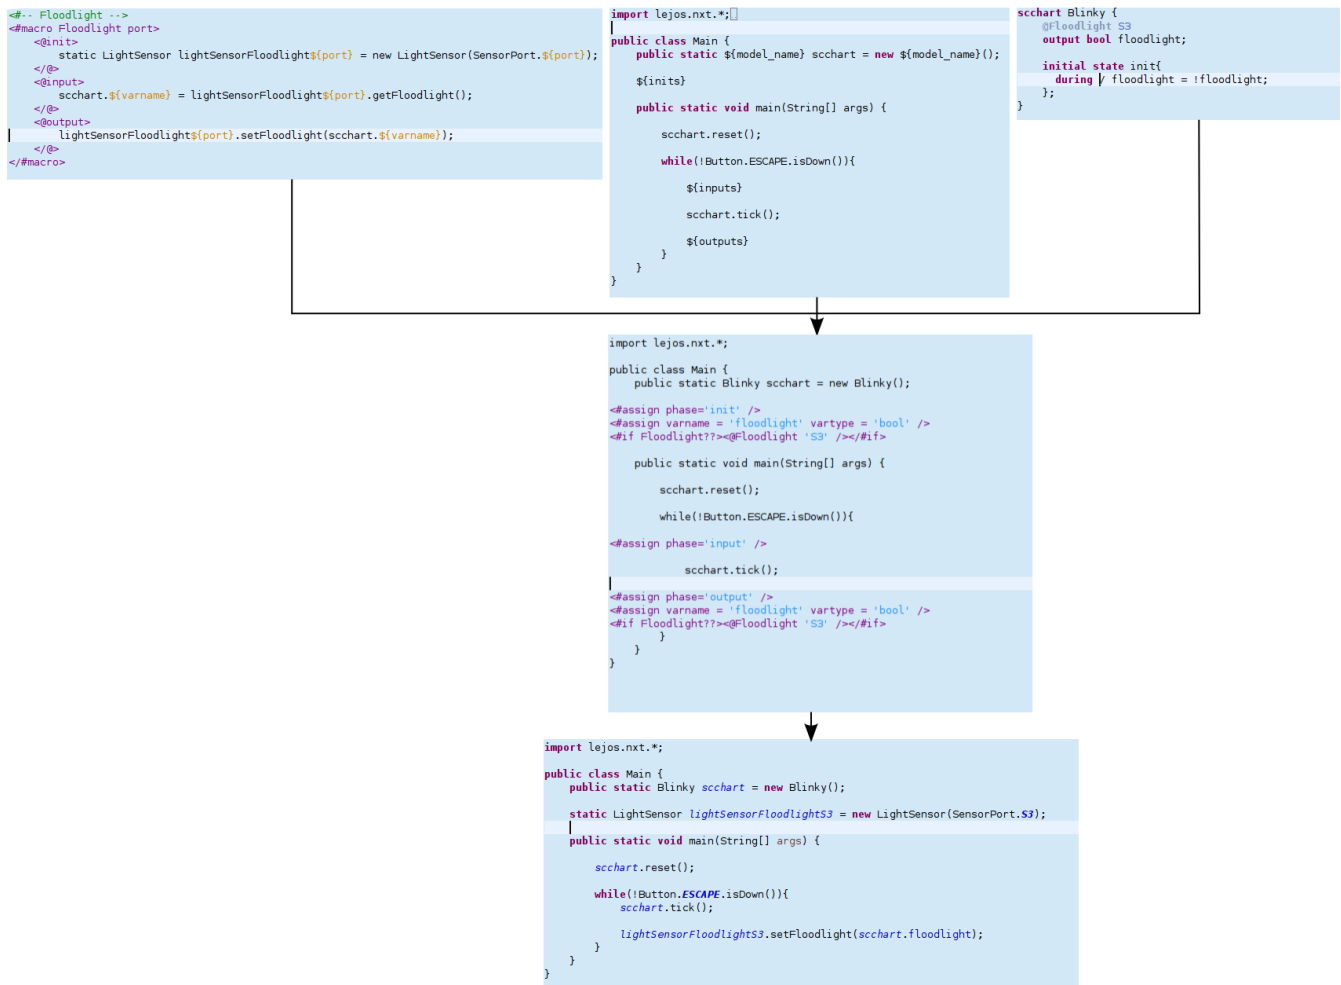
<#-- Floodlight -->
<#macro Floodlight port>
<@init>
static LightSensor lightSensorFloodlight${port} = new LightSensor(SensorPort.${port});
</@>
<@input>
scchart.${varname} = lightSensorFloodlight${port}.getFloodlight();
</@>
<@output>
lightSensorFloodlight${port}.setFloodlight(scchart.${varname});
</@>
</#macro>

import lejos.nxt.*;

public class Main {
public static ${model_name} scchart = new ${model_name}();

${inits}

public static void main(String[] args) {

scchart.reset();

while(!Button.ESCAPE.isDown()){

${inputs}

scchart.tick();

${outputs}
}
}
}

scchart Blinky {
@Floodlight S3
output bool floodlight;

initial state init{
during / floodlight = !floodlight;
};
}

import lejos.nxt.*;

public class Main {
public static Blinky scchart = new Blinky();

<#assign phase='init' />
<#assign varname = 'floodlight' vartype = 'bool' />
<#if Floodlight??><@Floodlight 'S3' /></#if>

public static void main(String[] args) {

scchart.reset();

while(!Button.ESCAPE.isDown()){

<#assign phase='input' />

scchart.tick();

<#assign phase='output' />
<#assign varname = 'floodlight' vartype = 'bool' />
<#if Floodlight??><@Floodlight 'S3' /></#if>
}
}
}

import lejos.nxt.*;

public class Main {
public static Blinky scchart = new Blinky();

static LightSensor lightSensorFloodlightS3 = new LightSensor(SensorPort.S3);

public static void main(String[] args) {

scchart.reset();

while(!Button.ESCAPE.isDown()){
scchart.tick();

lightSensorFloodlightS3.setFloodlight(scchart.floodlight);
}
}
}